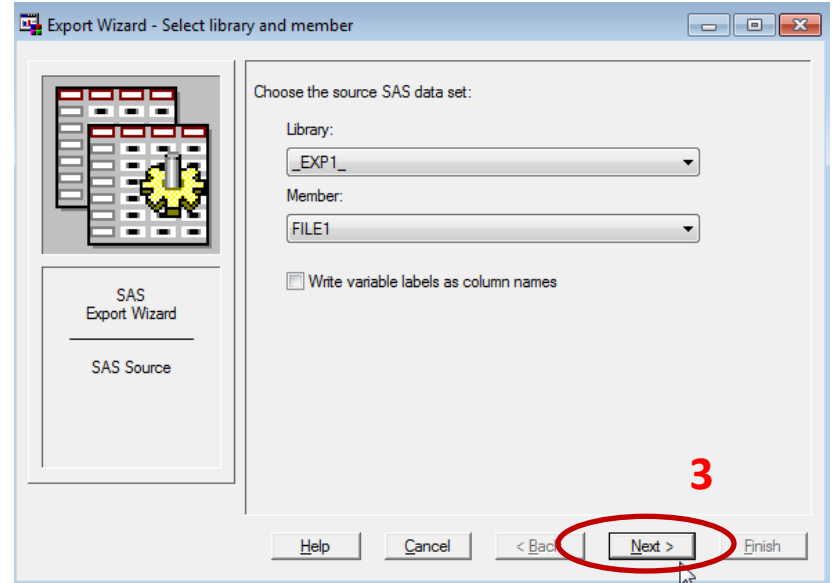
Export Wizard - Select library and member

SAS
Export Wizard

SAS Source

Choose the source SAS data set:

Library:

_EXP1_

Member:

FILE1

Write variable labels as column names

3

Help

Cancel

< Back

Next >

Finish